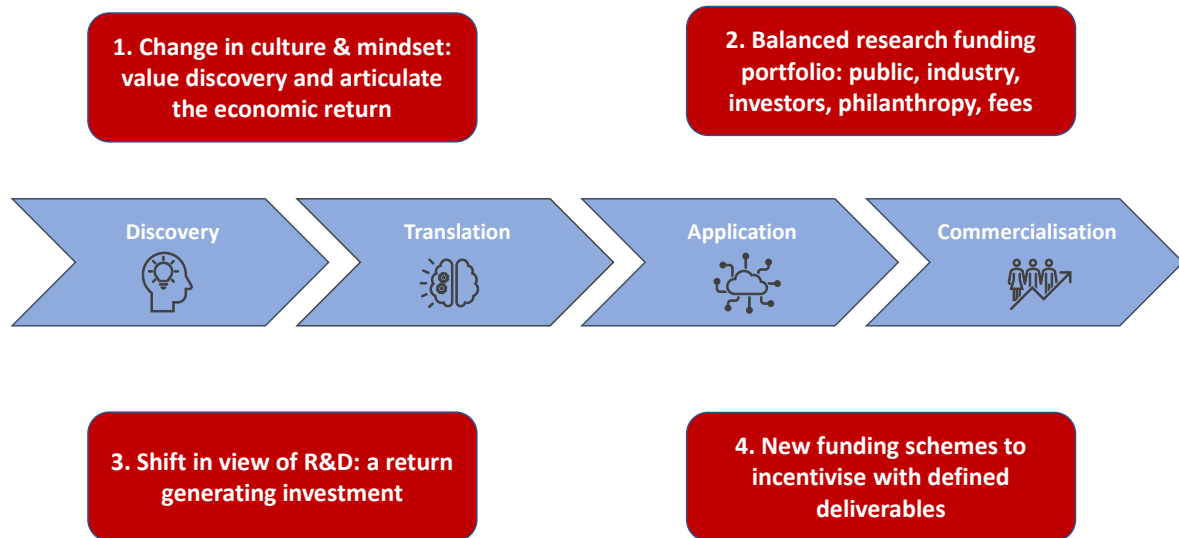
1. Change in culture & mindset: value discovery and articulate the economic return

2. Balanced research funding portfolio: public, industry, investors, philanthropy, fees

Discovery

Translation

Application

Commercialisation

3. Shift in view of R&D: a return generating investment

4. New funding schemes to incentivise with defined deliverables